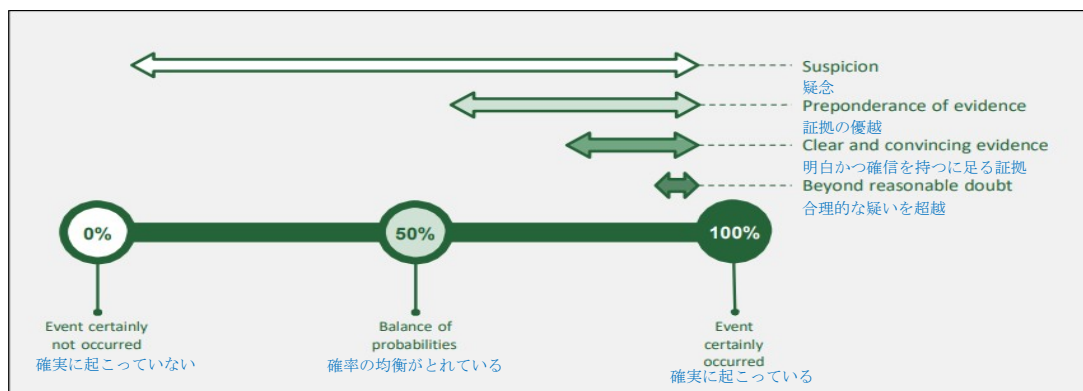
Suspicion
疑念
Preponderance of evidence
証拠の優越
Clear and convincing evidence
明白かつ確信を持つに足る証拠
Beyond reasonable doubt
合理的な疑いを超越

0%
50%
100%

Event certainly not occurred
確実に起こっていない

Balance of probabilities
確率の均衡がとれている

Event certainly occurred
確実に起こっている